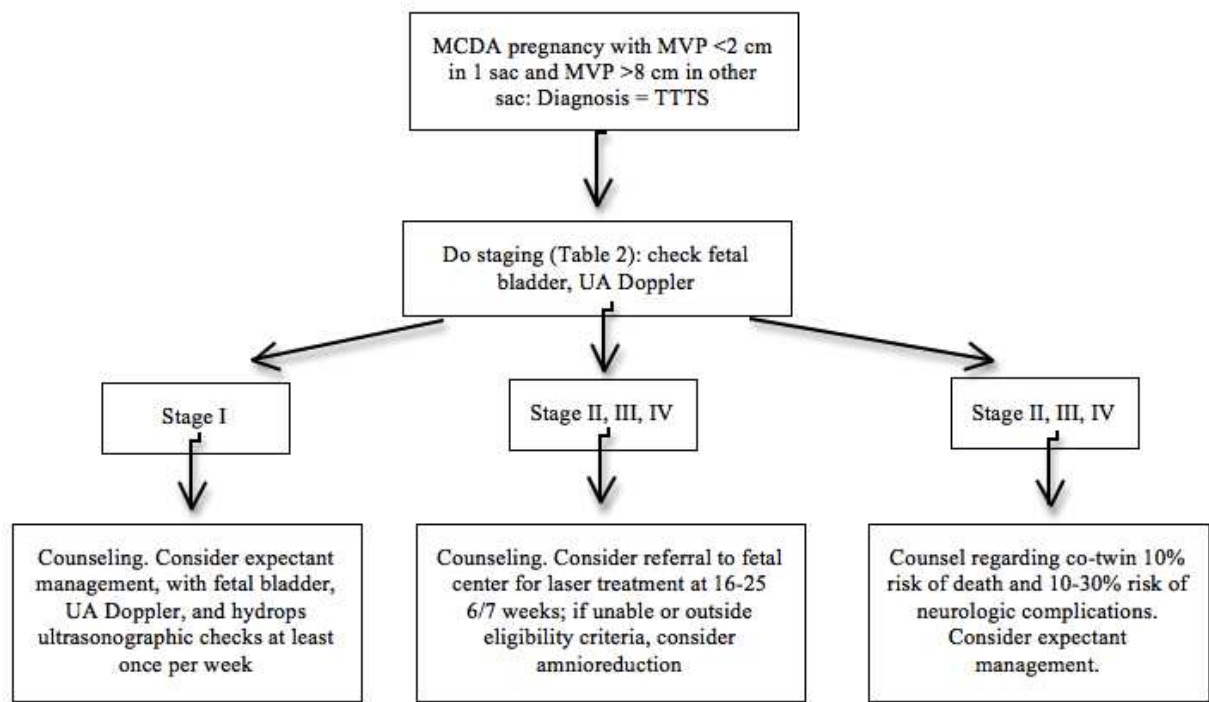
MCDA pregnancy with MVP <2 cm in 1 sac and MVP >8 cm in other sac: Diagnosis = TTTS

Do staging (Table 2): check fetal bladder, UA Doppler

Stage I

Stage II, III, IV

Stage II, III, IV

Counseling. Consider expectant management, with fetal bladder, UA Doppler, and hydrops ultrasonographic checks at least once per week

Counseling. Consider referral to fetal center for laser treatment at 16-25 6/7 weeks; if unable or outside eligibility criteria, consider amnioreduction

Counsel regarding co-twin 10% risk of death and 10-30% risk of neurologic complications. Consider expectant management.